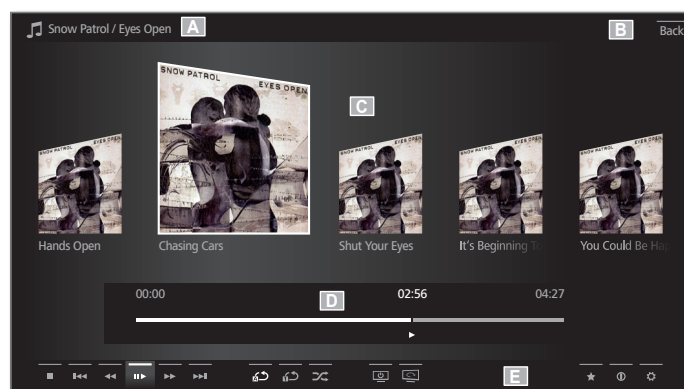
Snow Patrol / Eyes Open A

B Back

SNOW PATROL EYES OPEN

C

SNOW PATROL EYES OPEN

SNOW PATROL EYES OPEN

SNOW PATROL EYES OPEN

SNOW PATROL EYES OPEN

Hands Open

Chasing Cars

Shut Your Eyes

It's Beginning T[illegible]

You Could Be Ha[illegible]

00:00 D 02:56 04:27

E